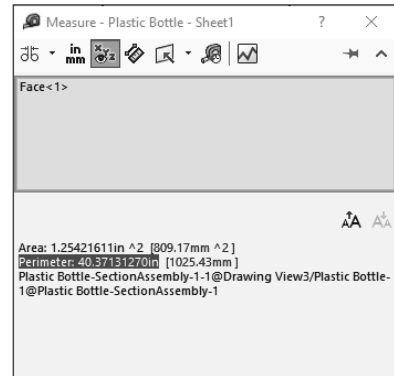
Measure - Plastic Bottle - Sheet1 ? ×

in
mm

Face<1>

Area: 1.25421611in ^2 [809.17mm ^2]
Perimeter: 40.37131270in [1025.43mm]
Plastic Bottle-SectionAssembly-1-1@Drawing View3/Plastic Bottle-1@Plastic Bottle-SectionAssembly-1